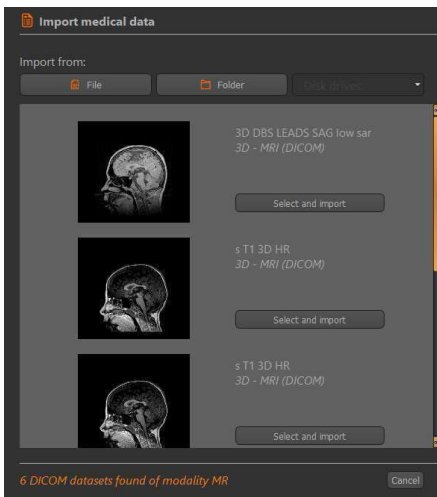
Import medical data

Import from:

File

Folder

Disk drives

3D DBS LEADS SAG low sar
3D - MRI (DICOM)

Select and import

s T1 3D HR
3D - MRI (DICOM)

Select and import

s T1 3D HR
3D - MRI (DICOM)

Select and import

6 DICOM datasets found of modality MR

Cancel